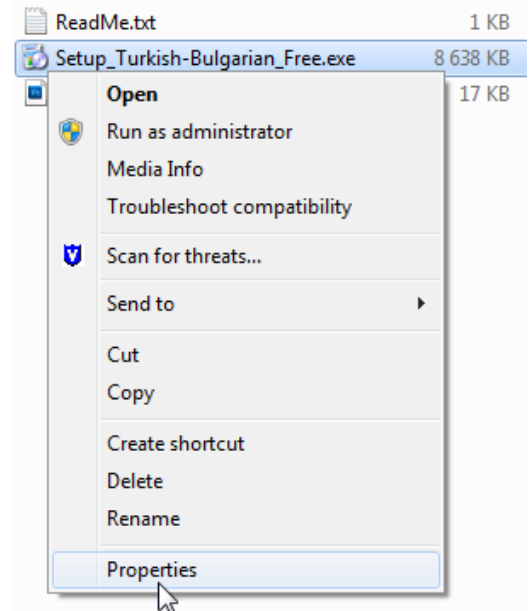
ReadMe.txt 1 KB
Setup_Turkish-Bulgarian_Free.exe 8 638 KB
17 KB

Open
Run as administrator
Media Info
Troubleshoot compatibility
Scan for threats...
Send to
Cut
Copy
Create shortcut
Delete
Rename
Properties